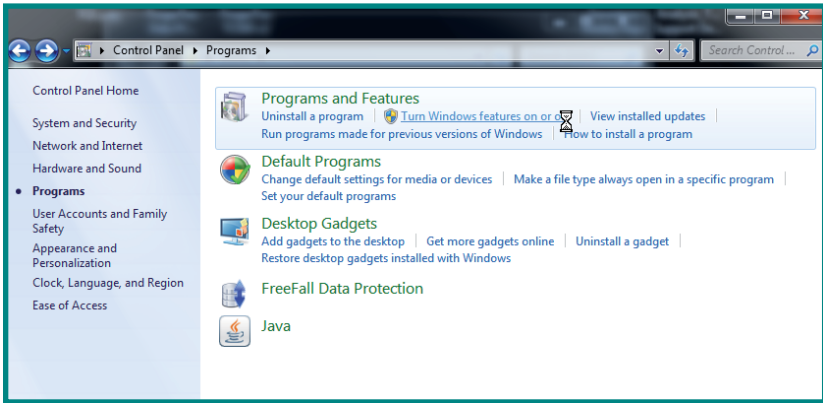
Control Panel ▸ Programs ▸

Search Control...

Control Panel Home

System and Security

Network and Internet

Hardware and Sound

• Programs

User Accounts and Family Safety

Appearance and Personalization

Clock, Language, and Region

Ease of Access

Programs and Features

Uninstall a program | Turn Windows features on or o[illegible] | View installed updates

Run programs made for previous versions of Windows | How to install a program

Default Programs

Change default settings for media or devices | Make a file type always open in a specific program

Set your default programs

Desktop Gadgets

Add gadgets to the desktop | Get more gadgets online | Uninstall a gadget

Restore desktop gadgets installed with Windows

FreeFall Data Protection

Java